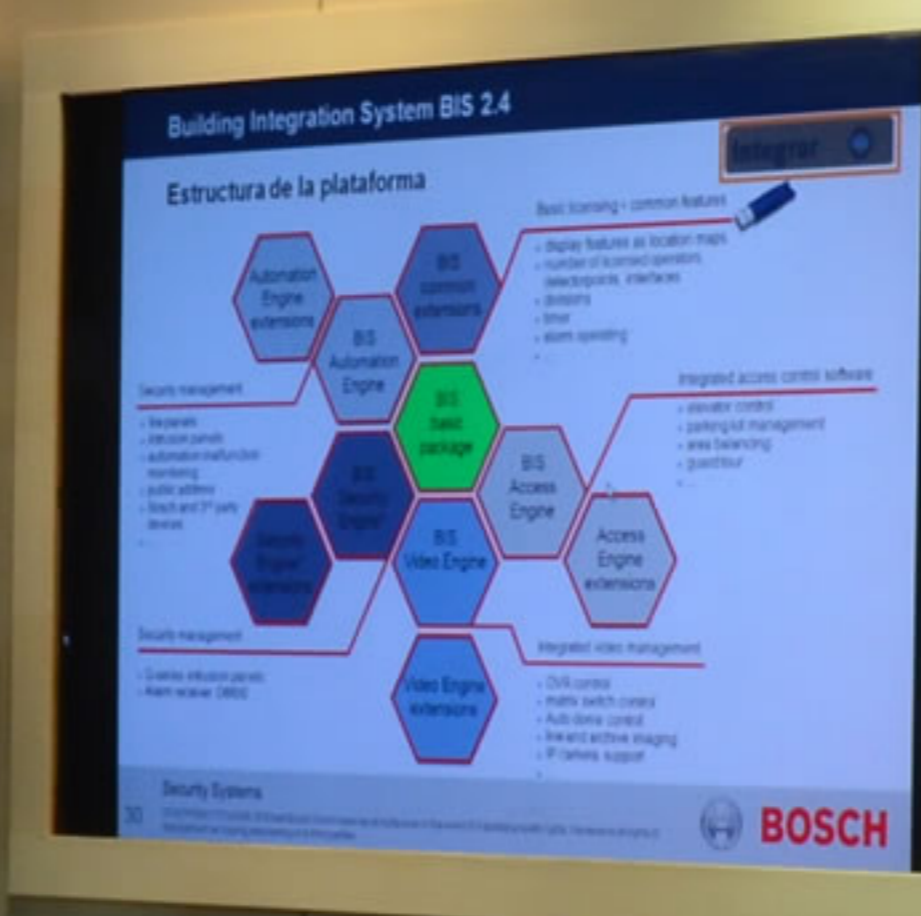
Building Integration System BIS 2.4

Integrar

Estructura de la plataforma

Basic licensing + common features

- display features as location maps
- number of licensed operators, selectorpoints, interfaces
- divisions
- timer
- alarm operating
- ...

Automation Engine extensions

BIS common extensions

BIS Automation Engine

Security management

- fire panels
- intrusion panels
- automation malfunction monitoring
- public address
- Bosch and 3rd party devices
- ...

BIS basic package

Integrated access control software

- elevator control
- parking lot management
- area balancing
- guard tour
- ...

BIS Security Engine

BIS Access Engine

Security Engine extensions

BIS Video Engine

Access Engine extensions

Security management

- Guardes intrusion panels
- Alarm receiver D6600

Integrated video management

Video Engine extensions

- DVR control
- matrix switch control
- Auto dome control
- live and archive imaging
- IP camera support
- ...

Security Systems

30 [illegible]

BOSCH